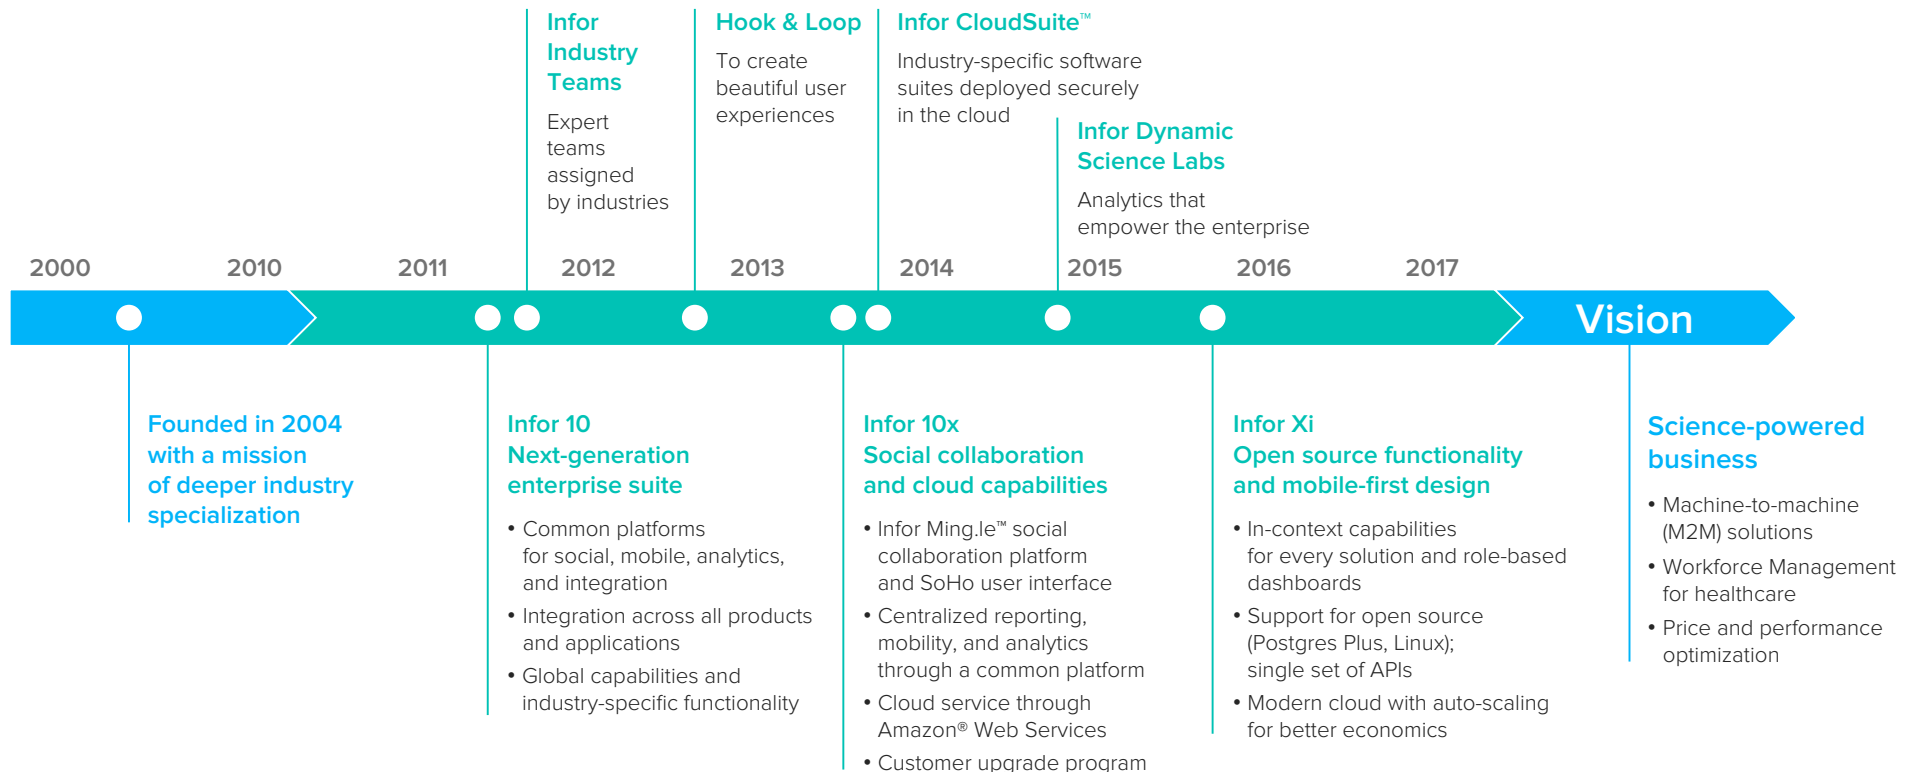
Infor Industry Teams

Expert teams assigned by industries

Hook & Loop

To create beautiful user experiences

Infor CloudSuite™

Industry-specific software suites deployed securely in the cloud

Infor Dynamic Science Labs

Analytics that empower the enterprise

2000 2010 2011 2012 2013 2014 2015 2016 2017

Vision

Founded in 2004 with a mission of deeper industry specialization

Infor 10 Next-generation enterprise suite

• Common platforms for social, mobile, analytics, and integration
• Integration across all products and applications
• Global capabilities and industry-specific functionality

Infor 10x Social collaboration and cloud capabilities

• Infor Ming.le™ social collaboration platform and SoHo user interface
• Centralized reporting, mobility, and analytics through a common platform
• Cloud service through Amazon® Web Services
• Customer upgrade program

Infor Xi Open source functionality and mobile-first design

• In-context capabilities for every solution and role-based dashboards
• Support for open source (Postgres Plus, Linux); single set of APIs
• Modern cloud with auto-scaling for better economics

Science-powered business

• Machine-to-machine (M2M) solutions
• Workforce Management for healthcare
• Price and performance optimization